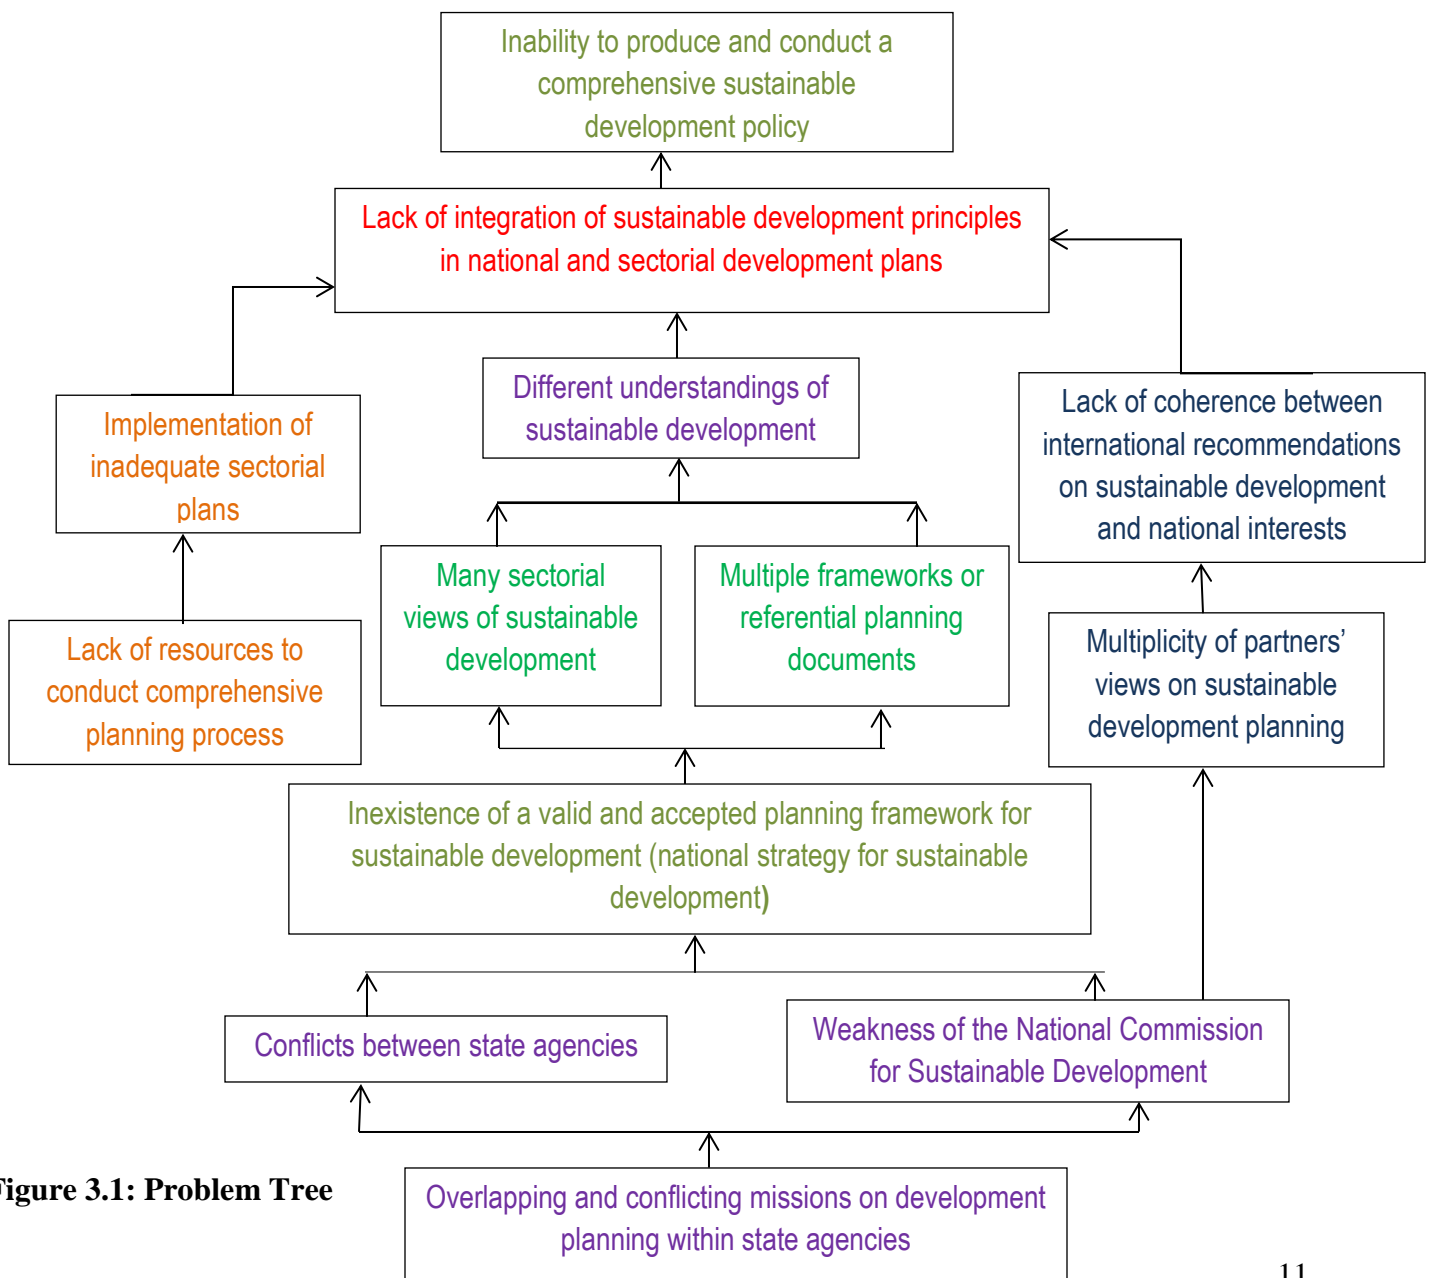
Inability to produce and conduct a comprehensive sustainable development policy

Lack of integration of sustainable development principles in national and sectorial development plans

Implementation of inadequate sectorial plans

Different understandings of sustainable development

Lack of coherence between international recommendations on sustainable development and national interests

Many sectorial views of sustainable development

Multiple frameworks or referential planning documents

Lack of resources to conduct comprehensive planning process

Multiplicity of partners' views on sustainable development planning

Inexistence of a valid and accepted planning framework for sustainable development (national strategy for sustainable development)

Conflicts between state agencies

Weakness of the National Commission for Sustainable Development

igure 3.1: Problem Tree

Overlapping and conflicting missions on development planning within state agencies

11